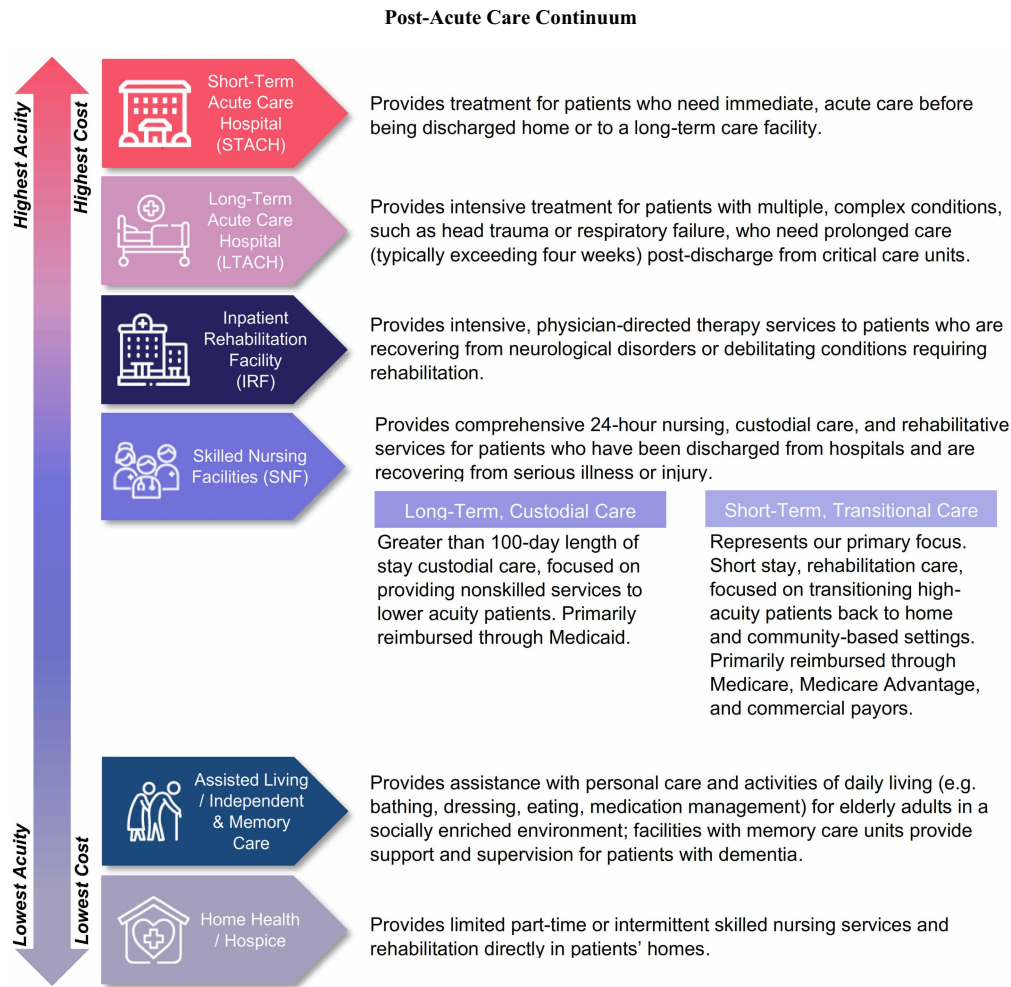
Post-Acute Care Continuum

Highest Acuity

Highest Cost

Lowest Acuity

Lowest Cost

Short-Term Acute Care Hospital (STACH)

Provides treatment for patients who need immediate, acute care before being discharged home or to a long-term care facility.

Long-Term Acute Care Hospital (LTACH)

Provides intensive treatment for patients with multiple, complex conditions, such as head trauma or respiratory failure, who need prolonged care (typically exceeding four weeks) post-discharge from critical care units.

Inpatient Rehabilitation Facility (IRF)

Provides intensive, physician-directed therapy services to patients who are recovering from neurological disorders or debilitating conditions requiring rehabilitation.

Skilled Nursing Facilities (SNF)

Provides comprehensive 24-hour nursing, custodial care, and rehabilitative services for patients who have been discharged from hospitals and are recovering from serious illness or injury.

Long-Term, Custodial Care

Greater than 100-day length of stay custodial care, focused on providing nonskilled services to lower acuity patients. Primarily reimbursed through Medicaid.

Short-Term, Transitional Care

Represents our primary focus. Short stay, rehabilitation care, focused on transitioning high-acuity patients back to home and community-based settings. Primarily reimbursed through Medicare, Medicare Advantage, and commercial payors.

Assisted Living / Independent & Memory Care

Provides assistance with personal care and activities of daily living (e.g. bathing, dressing, eating, medication management) for elderly adults in a socially enriched environment; facilities with memory care units provide support and supervision for patients with dementia.

Home Health / Hospice

Provides limited part-time or intermittent skilled nursing services and rehabilitation directly in patients' homes.